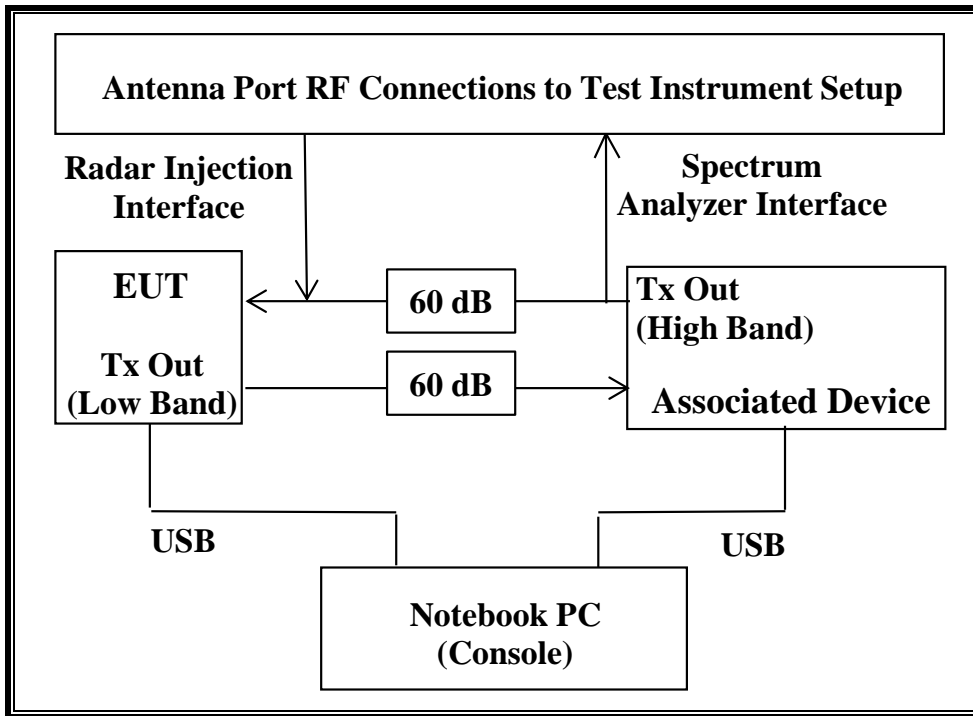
Antenna Port RF Connections to Test Instrument Setup

Radar Injection Interface

Spectrum Analyzer Interface

EUT

Tx Out (Low Band)

60 dB

60 dB

Tx Out (High Band)

Associated Device

USB

USB

Notebook PC (Console)